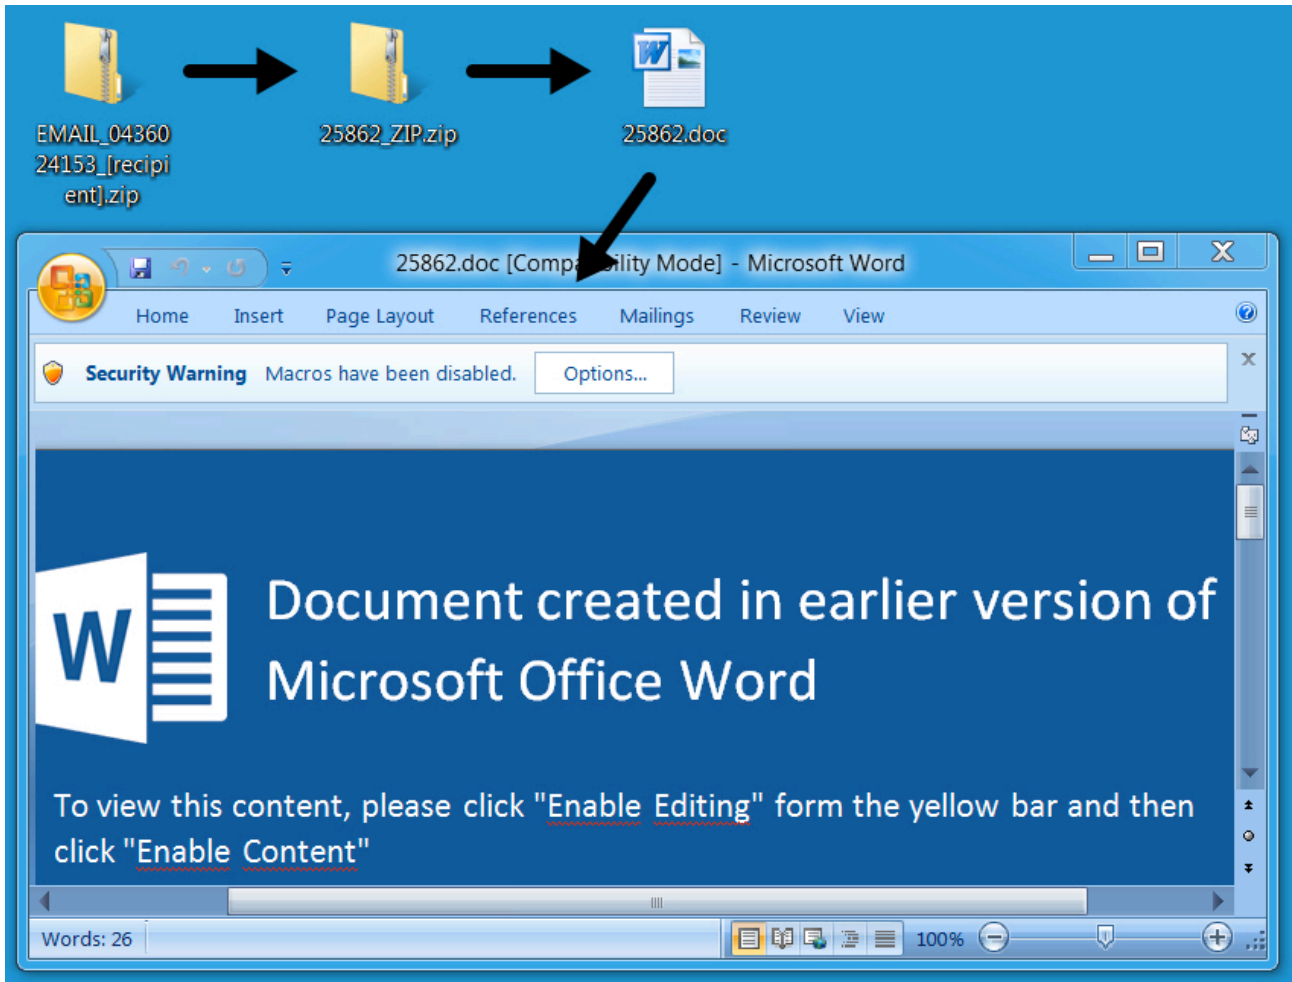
EMAIL_0436024153_[recipient].zip

25862_ZIP.zip

25862.doc

25862.doc [Compa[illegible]ility Mode] - Microsoft Word

Home Insert Page Layout References Mailings Review View

Security Warning Macros have been disabled. Options...

Document created in earlier version of Microsoft Office Word

To view this content, please click "Enable Editing" form the yellow bar and then click "Enable Content"

Words: 26

100%